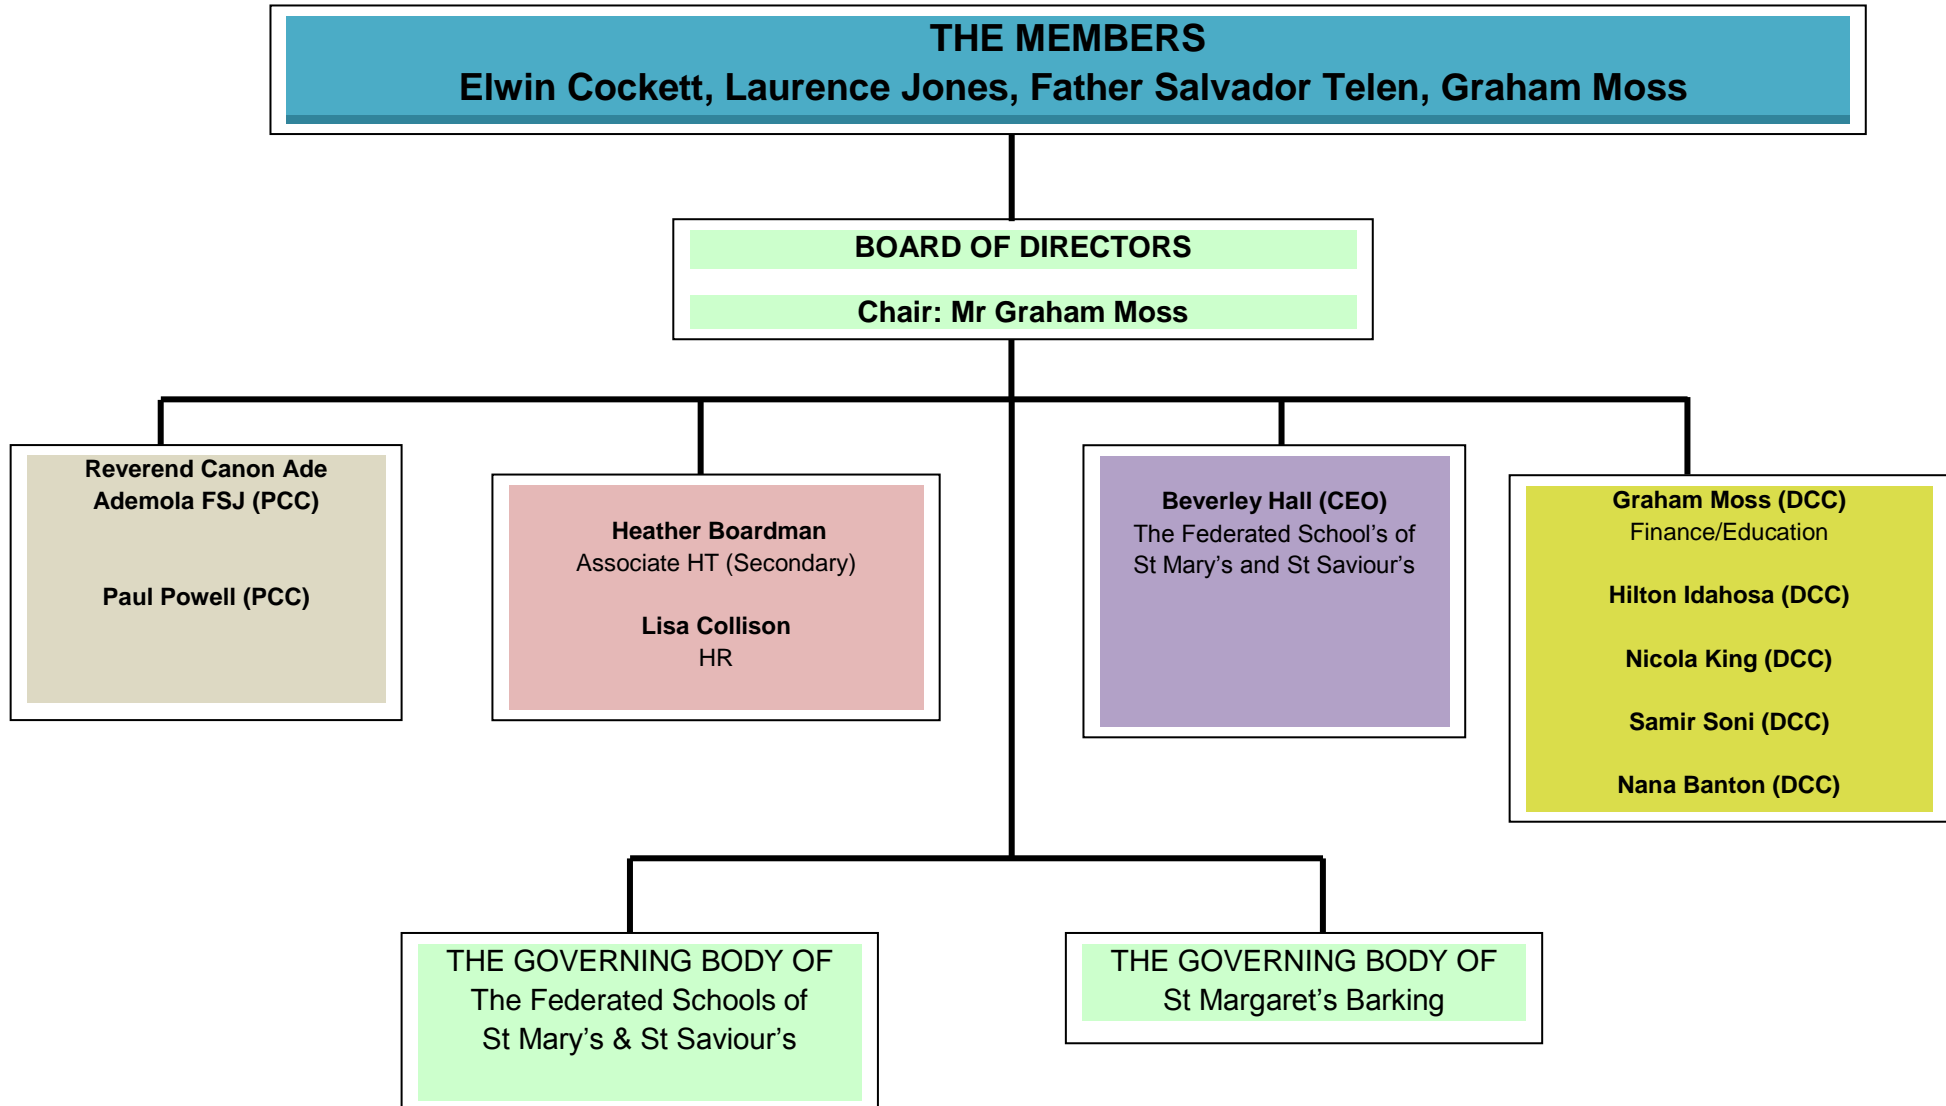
THE MEMBERS
Elwin Cockett, Laurence Jones, Father Salvador Telen, Graham Moss

BOARD OF DIRECTORS

Chair: Mr Graham Moss

Reverend Canon Ade Ademola FSJ (PCC)

Paul Powell (PCC)

Heather Boardman
Associate HT (Secondary)

Lisa Collison
HR

Beverley Hall (CEO)
The Federated School's of St Mary's and St Saviour's

Graham Moss (DCC)
Finance/Education

Hilton Idahosa (DCC)

Nicola King (DCC)

Samir Soni (DCC)

Nana Banton (DCC)

THE GOVERNING BODY OF
The Federated Schools of
St Mary's & St Saviour's

THE GOVERNING BODY OF
St Margaret's Barking